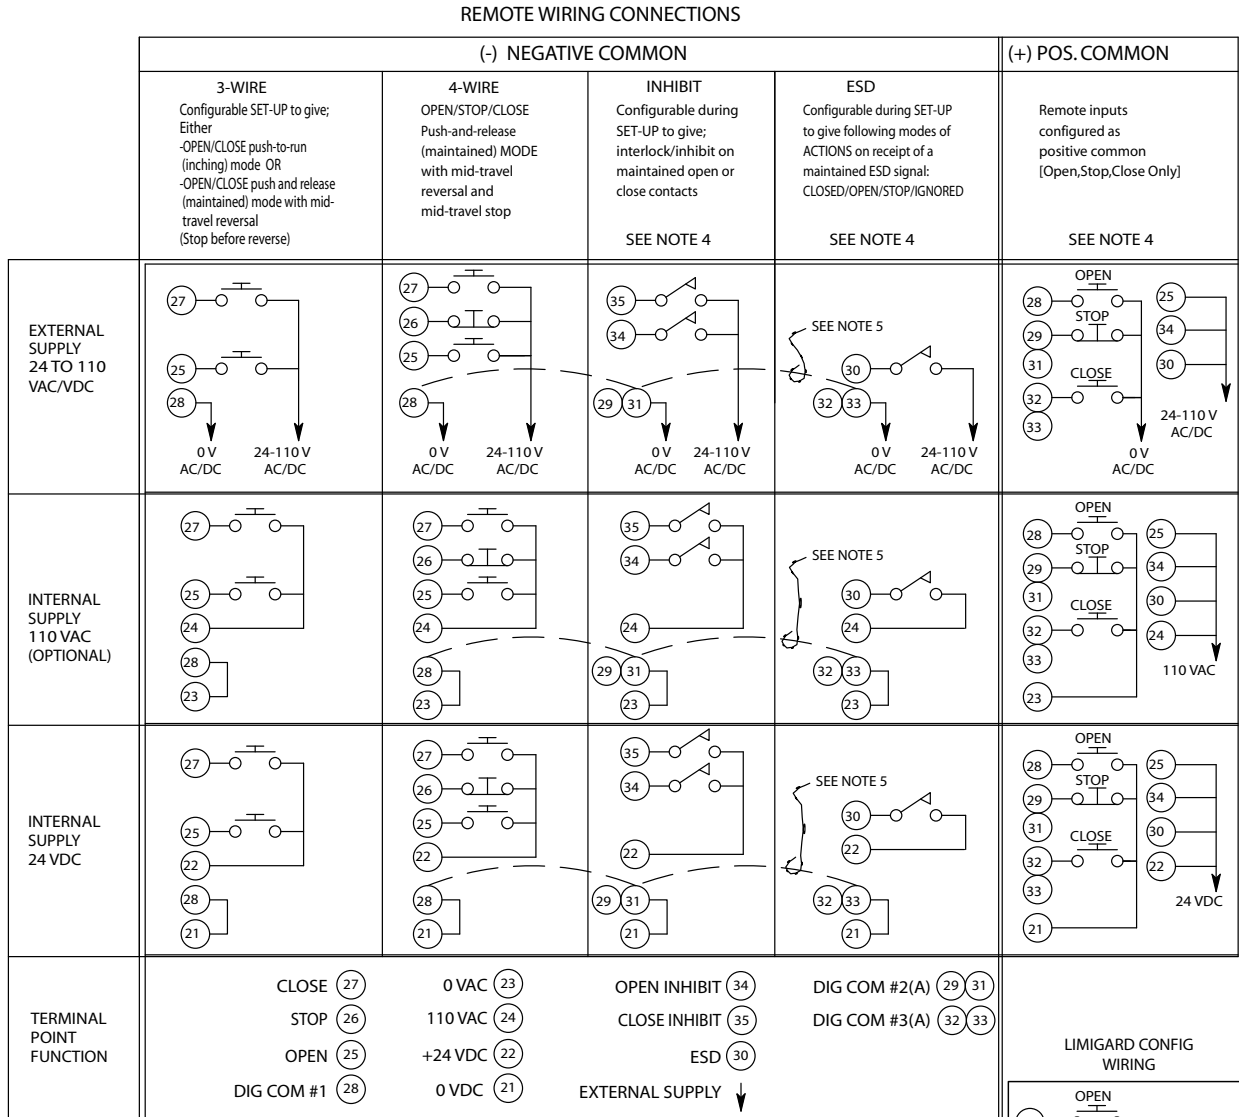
REMOTE WIRING CONNECTIONS

(-) NEGATIVE COMMON

(+) POS. COMMON

3-WIRE
Configurable SET-UP to give; Either
-OPEN/CLOSE push-to-run (inching) mode OR
-OPEN/CLOSE push and release (maintained) mode with mid-travel reversal
(Stop before reverse)

4-WIRE
OPEN/STOP/CLOSE Push-and-release (maintained) MODE with mid-travel reversal and mid-travel stop

INHIBIT
Configurable during SET-UP to give; interlock/inhibit on maintained open or close contacts

SEE NOTE 4

ESD
Configurable during SET-UP to give following modes of ACTIONS on receipt of a maintained ESD signal: CLOSED/OPEN/STOP/IGNORED

SEE NOTE 4

Remote inputs configured as positive common [Open,Stop,Close Only]

SEE NOTE 4

EXTERNAL SUPPLY 24 TO 110 VAC/VDC

27 25 28 0 V AC/DC 24-110 V AC/DC

27 26 25 28 0 V AC/DC 24-110 V AC/DC

35 34 29 31 0 V AC/DC 24-110 V AC/DC

SEE NOTE 5 30 32 33 0 V AC/DC 24-110 V AC/DC

OPEN STOP CLOSE 28 29 31 32 33 25 34 30 24-110 V AC/DC 0 V AC/DC

INTERNAL SUPPLY 110 VAC (OPTIONAL)

27 25 24 28 23

27 26 25 24 28 23

35 34 24 29 31 23

SEE NOTE 5 30 24 32 33 23

OPEN STOP CLOSE 28 29 31 32 33 23 25 34 30 24 110 VAC

INTERNAL SUPPLY 24 VDC

27 25 22 28 21

27 26 25 22 28 21

35 34 22 29 31 21

SEE NOTE 5 30 22 32 33 21

OPEN STOP CLOSE 28 29 31 32 33 21 25 34 30 22 24 VDC

TERMINAL POINT FUNCTION

CLOSE 27
STOP 26
OPEN 25
DIG COM #1 28

0 VAC 23
110 VAC 24
+24 VDC 22
0 VDC 21

OPEN INHIBIT 34
CLOSE INHIBIT 35
ESD 30
EXTERNAL SUPPLY

DIG COM #2(A) 29 31
DIG COM #3(A) 32 33

LIMIGARD CONFIG WIRING

OPEN